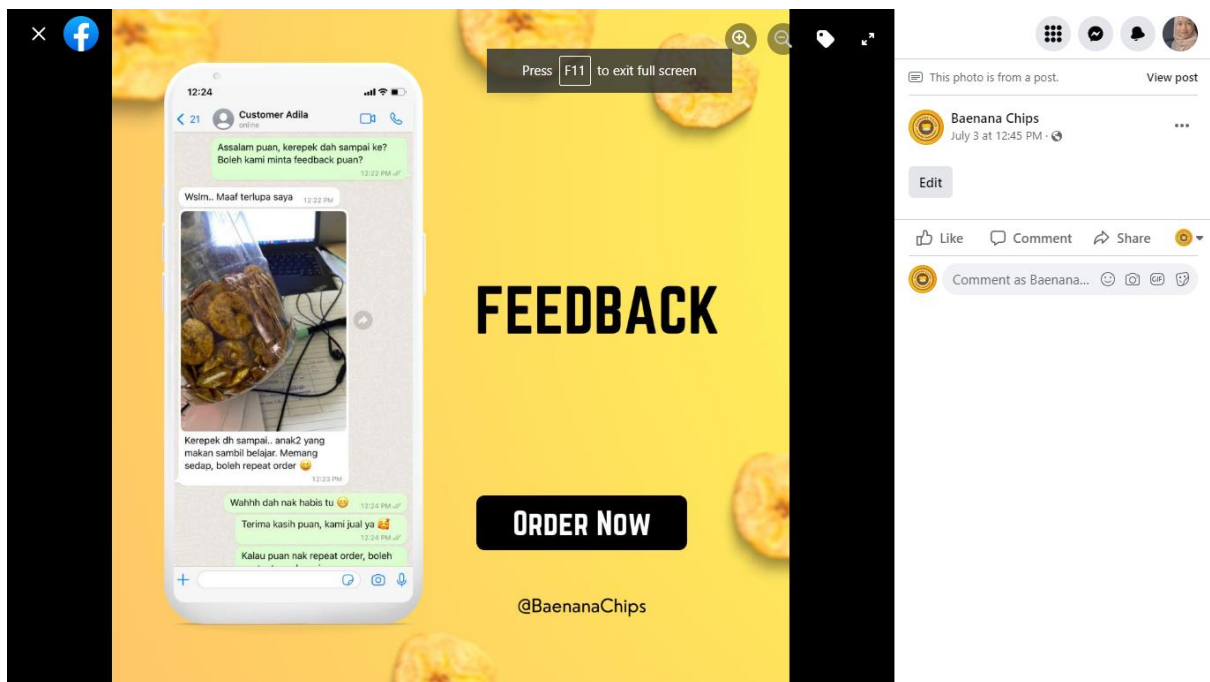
Press F11 to exit full screen

12:24

< 21 Customer Adila
online

Assalam puan, kerepek dah sampai ke? Boleh kami minta feedback puan?
12:22 PM

Wslm.. Maaf terlupa saya 12:22 PM

Kerepek dh sampai.. anak2 yang makan sambil belajar. Memang sedap, boleh repeat order 😊
12:23 PM

Wahhh dah nak habis tu 😊 12:24 PM

Terima kasih puan, kami jual ya 🥰
12:24 PM

Kalau puan nak repeat order, boleh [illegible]

FEEDBACK

ORDER NOW

@BaenanaChips

This photo is from a post. View post

Baenana Chips
July 3 at 12:45 PM ·

Edit

Like Comment Share

Comment as Baenana...